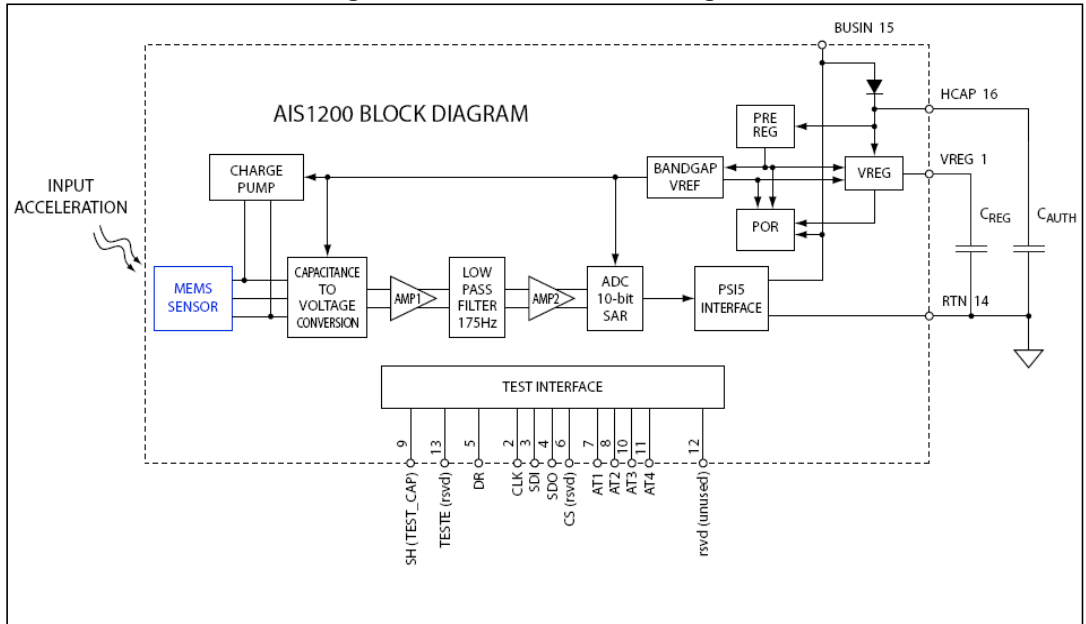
BUSIN 15

AIS1200 BLOCK DIAGRAM

HCAP 16

PRE REG

CHARGE PUMP

BANDGAP VREF

VREG

VREG 1

INPUT ACCELERATION

POR

$C_{REG}$

$C_{AUTH}$

MEMS SENSOR

CAPACITANCE TO VOLTAGE CONVERSION

AMP1

LOW PASS FILTER 175Hz

AMP2

ADC 10-bit SAR

PSI5 INTERFACE

RTN 14

TEST INTERFACE

9 SH (TEST_CAP)

13 TESTE (rsvd)

5 DR

2 CLK

3 SDI

4 SDO

6 CS (rsvd)

7 AT1

8 AT2

10 AT3

11 AT4

12 rsvd (unused)